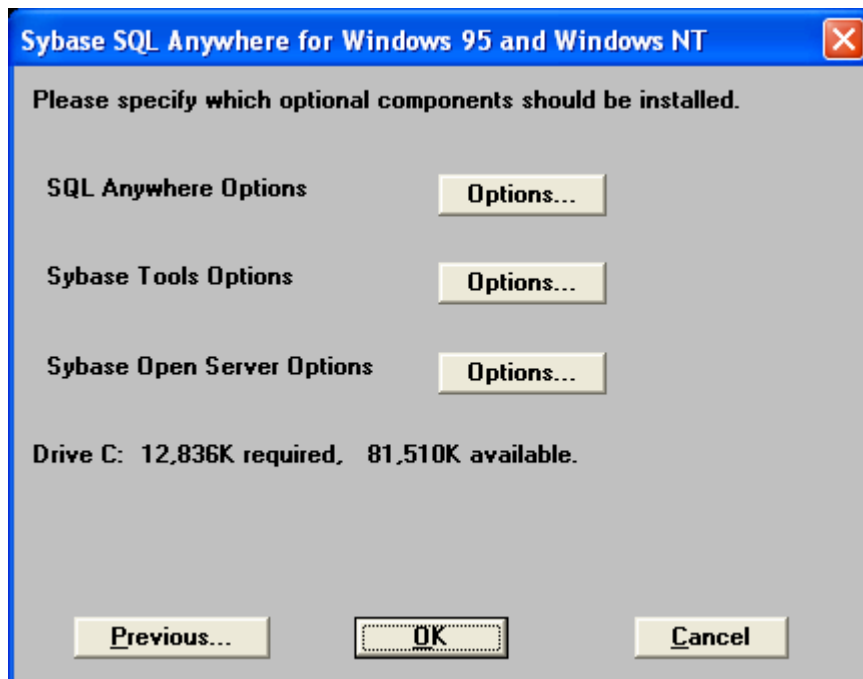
Sybase SQL Anywhere for Windows 95 and Windows NT

Please specify which optional components should be installed.

SQL Anywhere Options

Options...

Sybase Tools Options

Options...

Sybase Open Server Options

Options...

Drive C: 12,836K required, 81,510K available.

Previous...

OK

Cancel